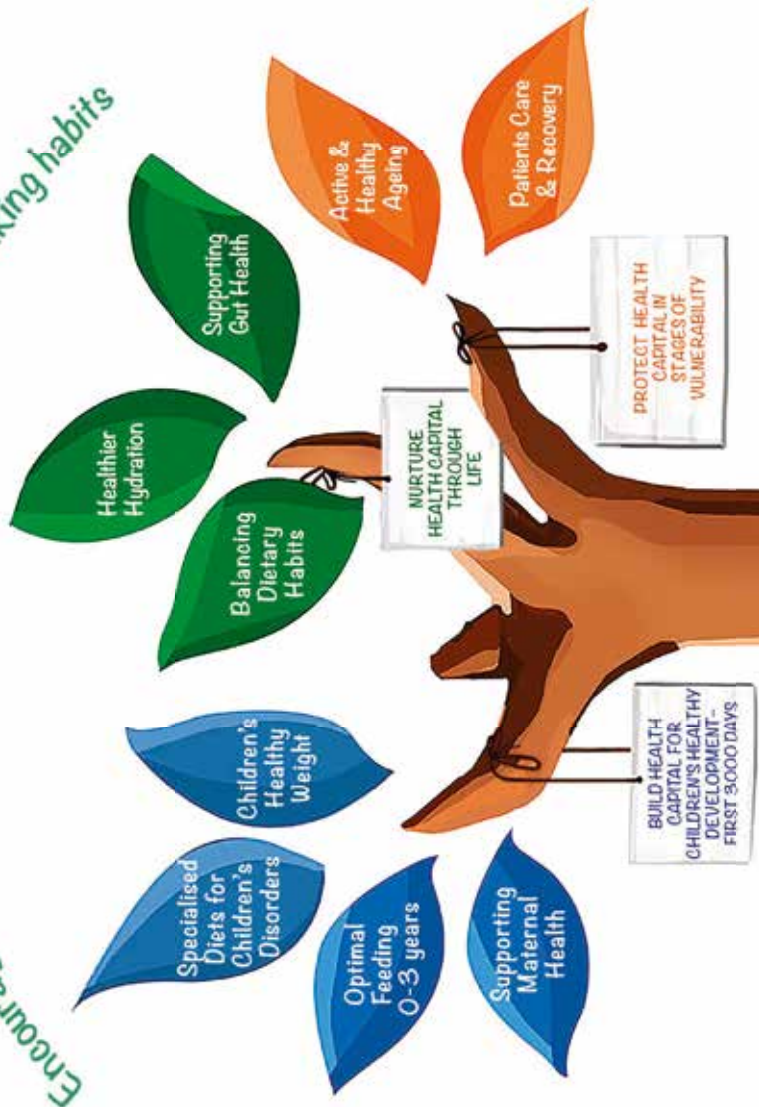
Encour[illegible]

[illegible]king habits

Specialised Diets for Children's Disorders

Optimal Feeding 0-3 years

Supporting Maternal Health

Children's Healthy Weight

BUILD HEALTH CAPITAL FOR CHILDREN'S HEALTHY DEVELOPMENT - FIRST 3,000 DAYS

Balancing Dietary Habits

Healthier Hydration

Supporting Gut Health

NURTURE HEALTH CAPITAL THROUGH LIFE

Active & Healthy Ageing

Patients Care & Recovery

PROTECT HEALTH CAPITAL IN STAGES OF VULNERABILITY